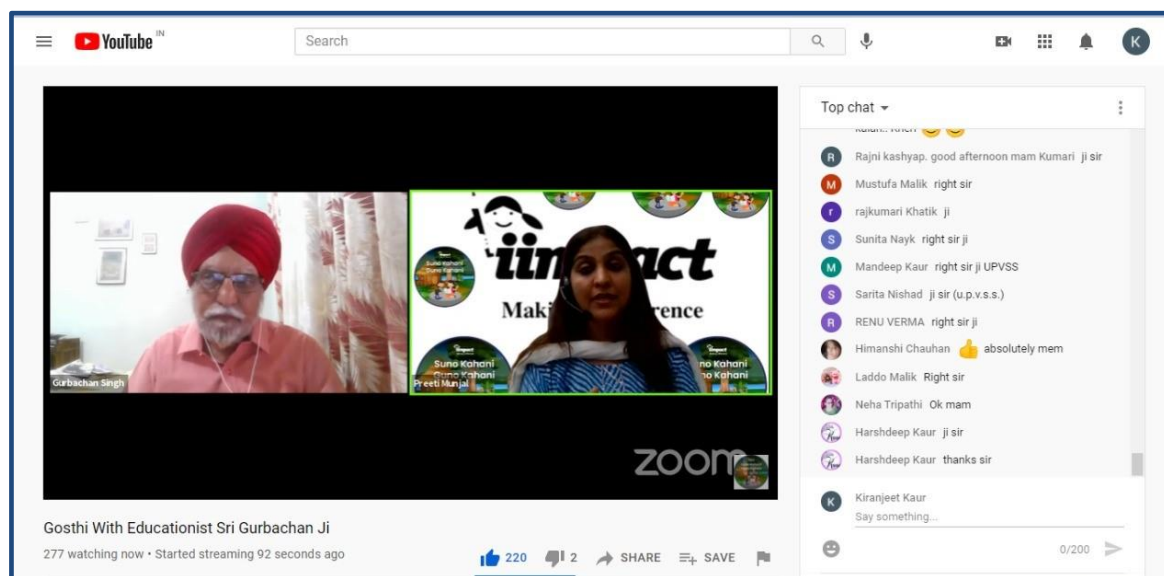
YouTube IN

Search

K

Gurbachan Singh

iimpact

Making a Difference

Suno Kahani Suno Kahani

Preeti Munjal

no Kahani no Kahani

zoom

Gosthi With Educationist Sri Gurbachan Ji

277 watching now • Started streaming 92 seconds ago

220 2 SHARE SAVE

Top chat

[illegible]

R Rajni kashyap. good afternoon mam Kumari ji sir

M Mustufa Malik right sir

r rajkumari Khatik ji

S Sunita Nayk right sir ji

M Mandeep Kaur right sir ji UPVSS

S Sarita Nishad ji sir (u.p.v.s.s.)

R RENU VERMA right sir ji

Himanshi Chauhan absolutely mem

Laddo Malik Right sir

Neha Tripathi Ok mam

Harshdeep Kaur ji sir

Harshdeep Kaur thanks sir

K Kiranjeet Kaur

Say something...

0/200